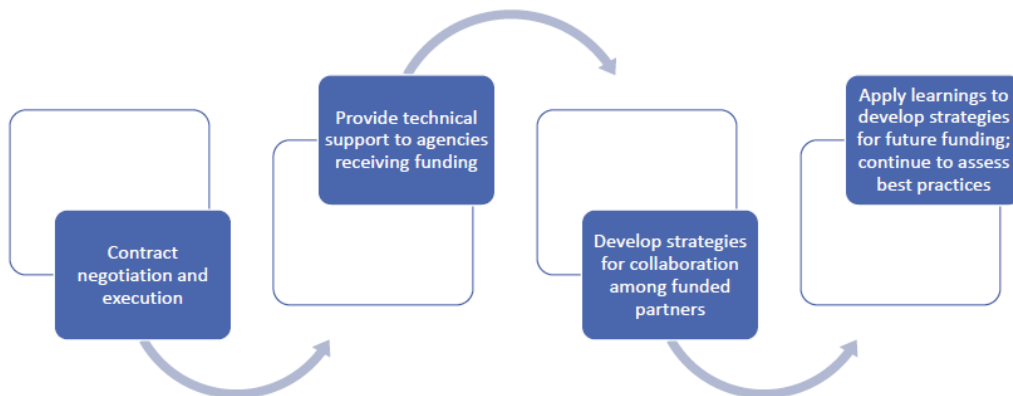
Contract negotiation and execution

Provide technical support to agencies receiving funding

Develop strategies for collaboration among funded partners

Apply learnings to develop strategies for future funding; continue to assess best practices